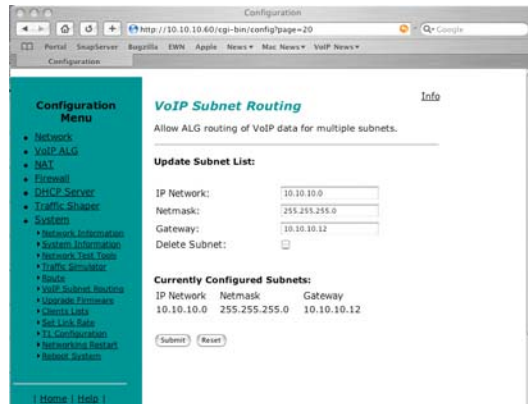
Configuration

http://10.10.10.60/cgi-bin/config?page=20

Q• Google

Portal SnapServer Bugzilla EWN Apple News▾ Mac News▾ VoIP News▾

Configuration

Configuration Menu

- Network
- VoIP ALG
- NAT
- Firewall
- DHCP Server
- Traffic Shaper
- System
  - Network Information
  - System Information
  - Network Test Tools
  - Traffic Simulator
  - Route
  - VoIP Subnet Routing
  - Upgrade Firmware
  - Clients Lists
  - Set Link Rate
  - T1 Configuration
  - Networking Restart
  - Reboot System

| Home | Help |

Info

VoIP Subnet Routing

Allow ALG routing of VoIP data for multiple subnets.

Update Subnet List:

IP Network: 10.10.10.0

Netmask: 255.255.255.0

Gateway: 10.10.10.12

Delete Subnet:

Currently Configured Subnets:

| IP Network | Netmask | Gateway |
|---|---|---|
| 10.10.10.0 | 255.255.255.0 | 10.10.10.12 |

Submit Reset